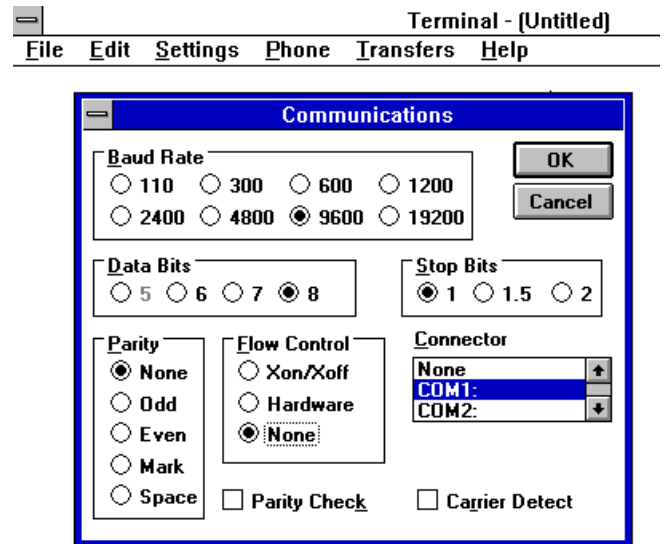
Terminal - (Untitled)

File Edit Settings Phone Transfers Help

Communications

Baud Rate
110 300 600 1200
2400 4800 9600 19200

OK

Cancel

Data Bits
5 6 7 8

Stop Bits
1 1.5 2

Parity
None
Odd
Even
Mark
Space

Flow Control
Xon/Xoff
Hardware
None

Connector
None
COM1:
COM2:

Parity Check

Carrier Detect